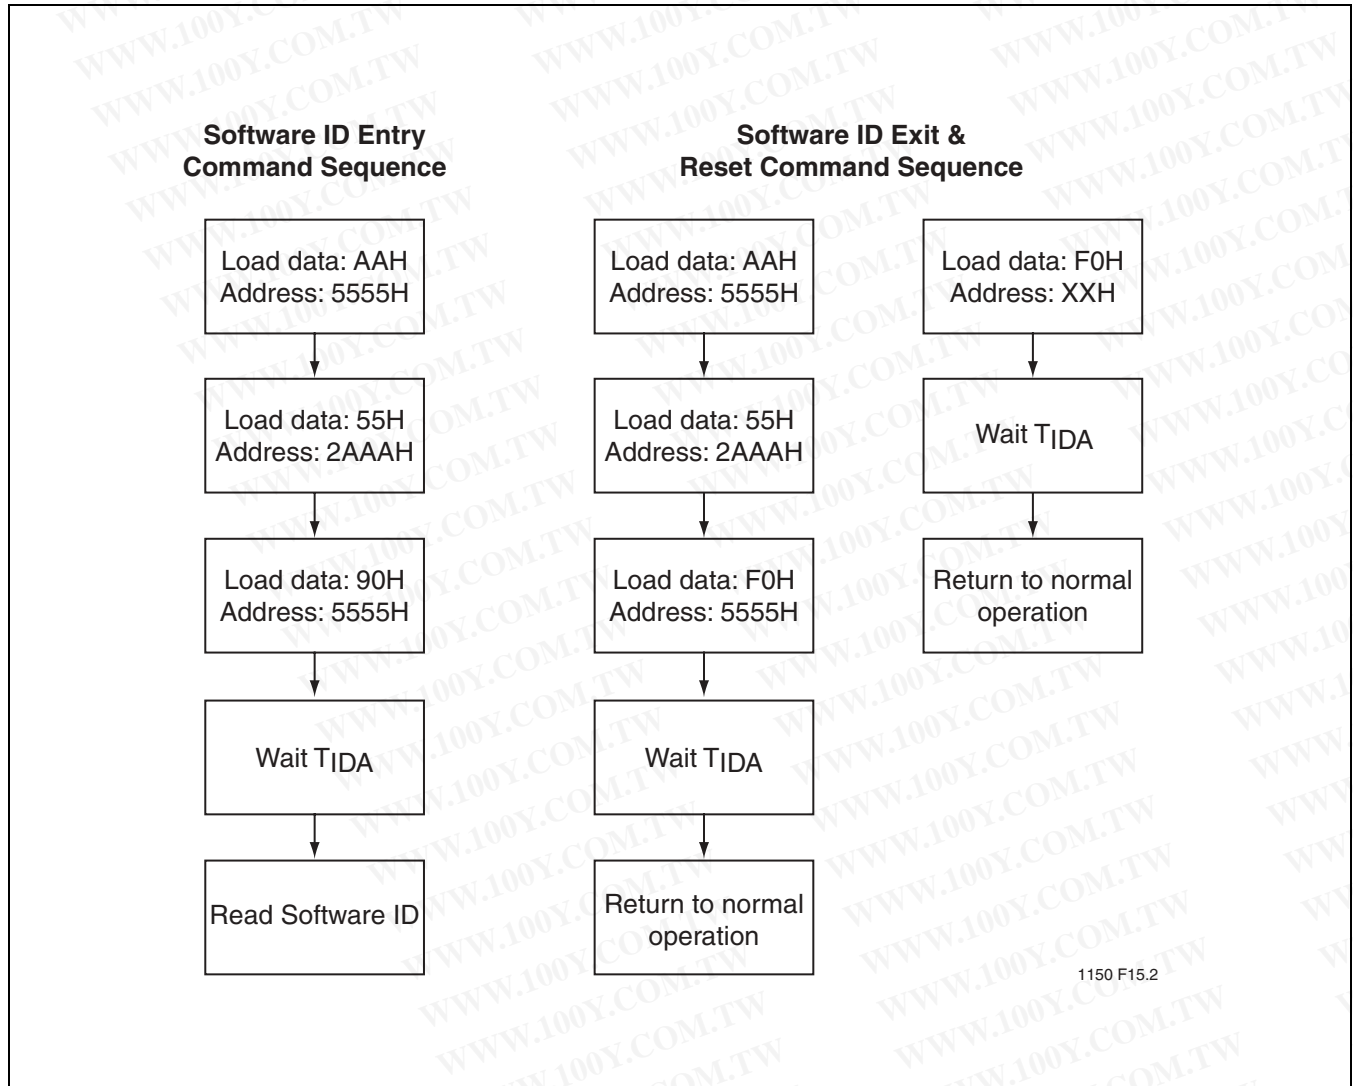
Software ID Entry
Command Sequence

Load data: AAH
Address: 5555H

Load data: 55H
Address: 2AAAH

Load data: 90H
Address: 5555H

Wait $T_{IDA}$

Read Software ID

Software ID Exit &
Reset Command Sequence

Load data: AAH
Address: 5555H

Load data: 55H
Address: 2AAAH

Load data: F0H
Address: 5555H

Wait $T_{IDA}$

Return to normal operation

Load data: F0H
Address: XXH

Wait $T_{IDA}$

Return to normal operation

1150 F15.2

WWW.100Y.COM.TW